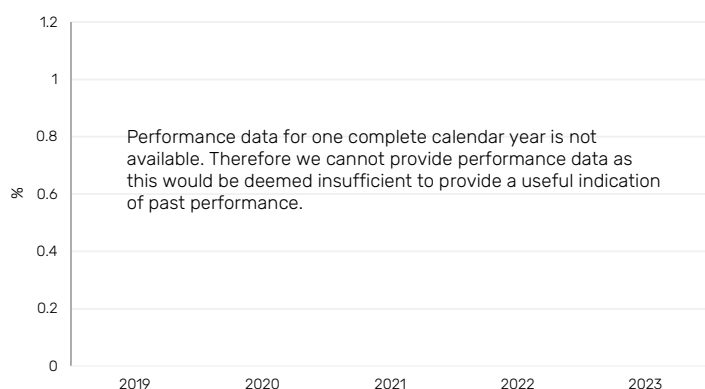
1.2
1
0.8
%
0.6
0.4
0.2
0

Performance data for one complete calendar year is not available. Therefore we cannot provide performance data as this would be deemed insufficient to provide a useful indication of past performance.

2019
2020
2021
2022
2023